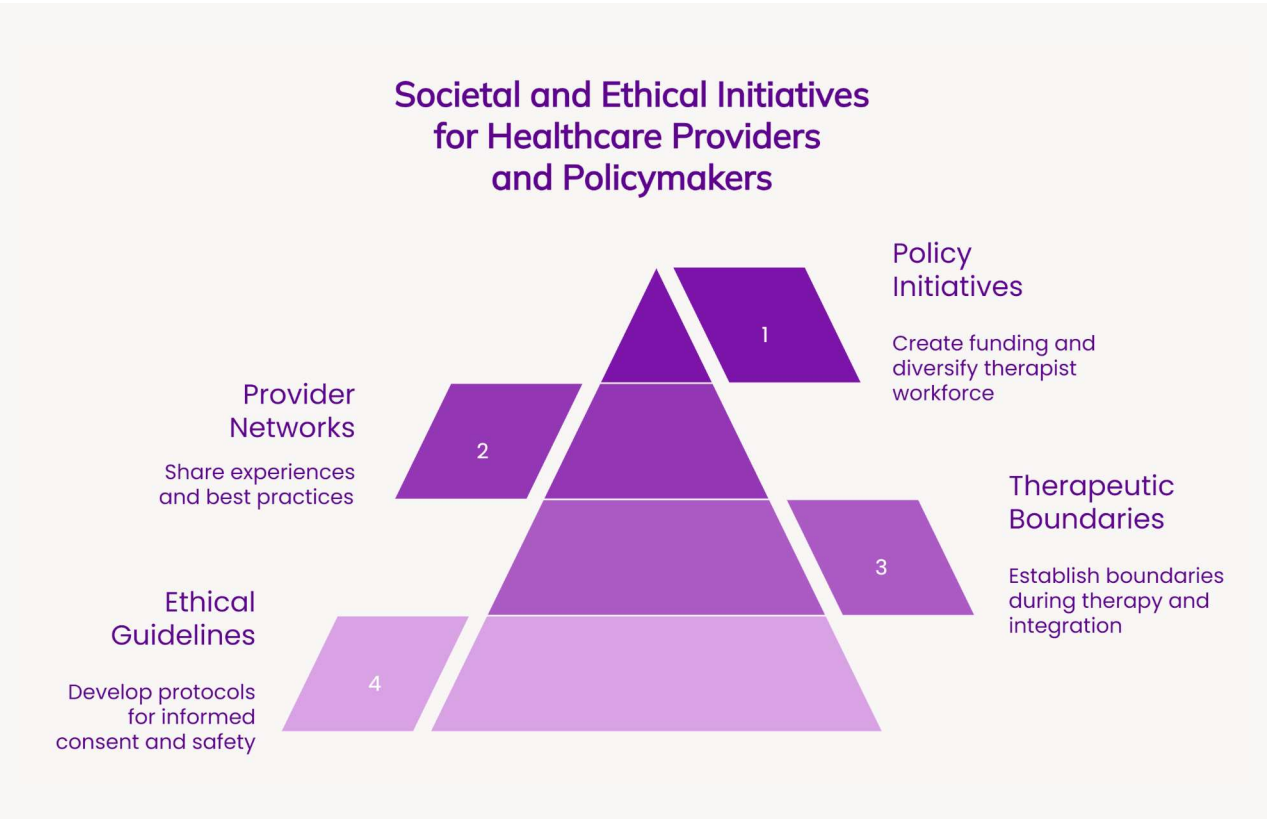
Societal and Ethical Initiatives for Healthcare Providers and Policymakers

1

Policy Initiatives

Create funding and diversify therapist workforce

2

Provider Networks

Share experiences and best practices

3

Therapeutic Boundaries

Establish boundaries during therapy and integration

4

Ethical Guidelines

Develop protocols for informed consent and safety